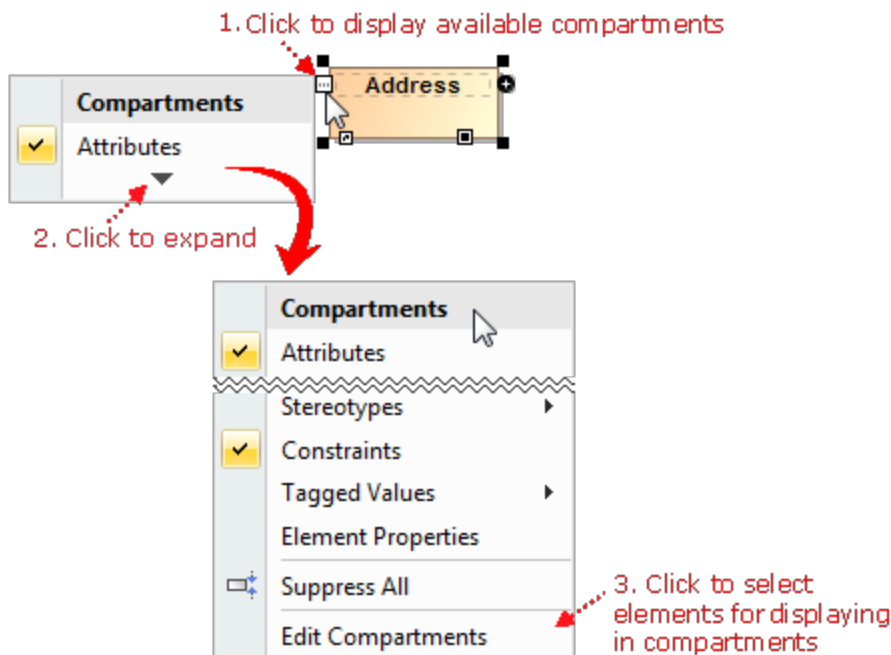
1. Click to display available compartments

Address

Compartments

Attributes

2. Click to expand

Compartments

Attributes

Stereotypes

Constraints

Tagged Values

Element Properties

Suppress All

Edit Compartments

3. Click to select elements for displaying in compartments